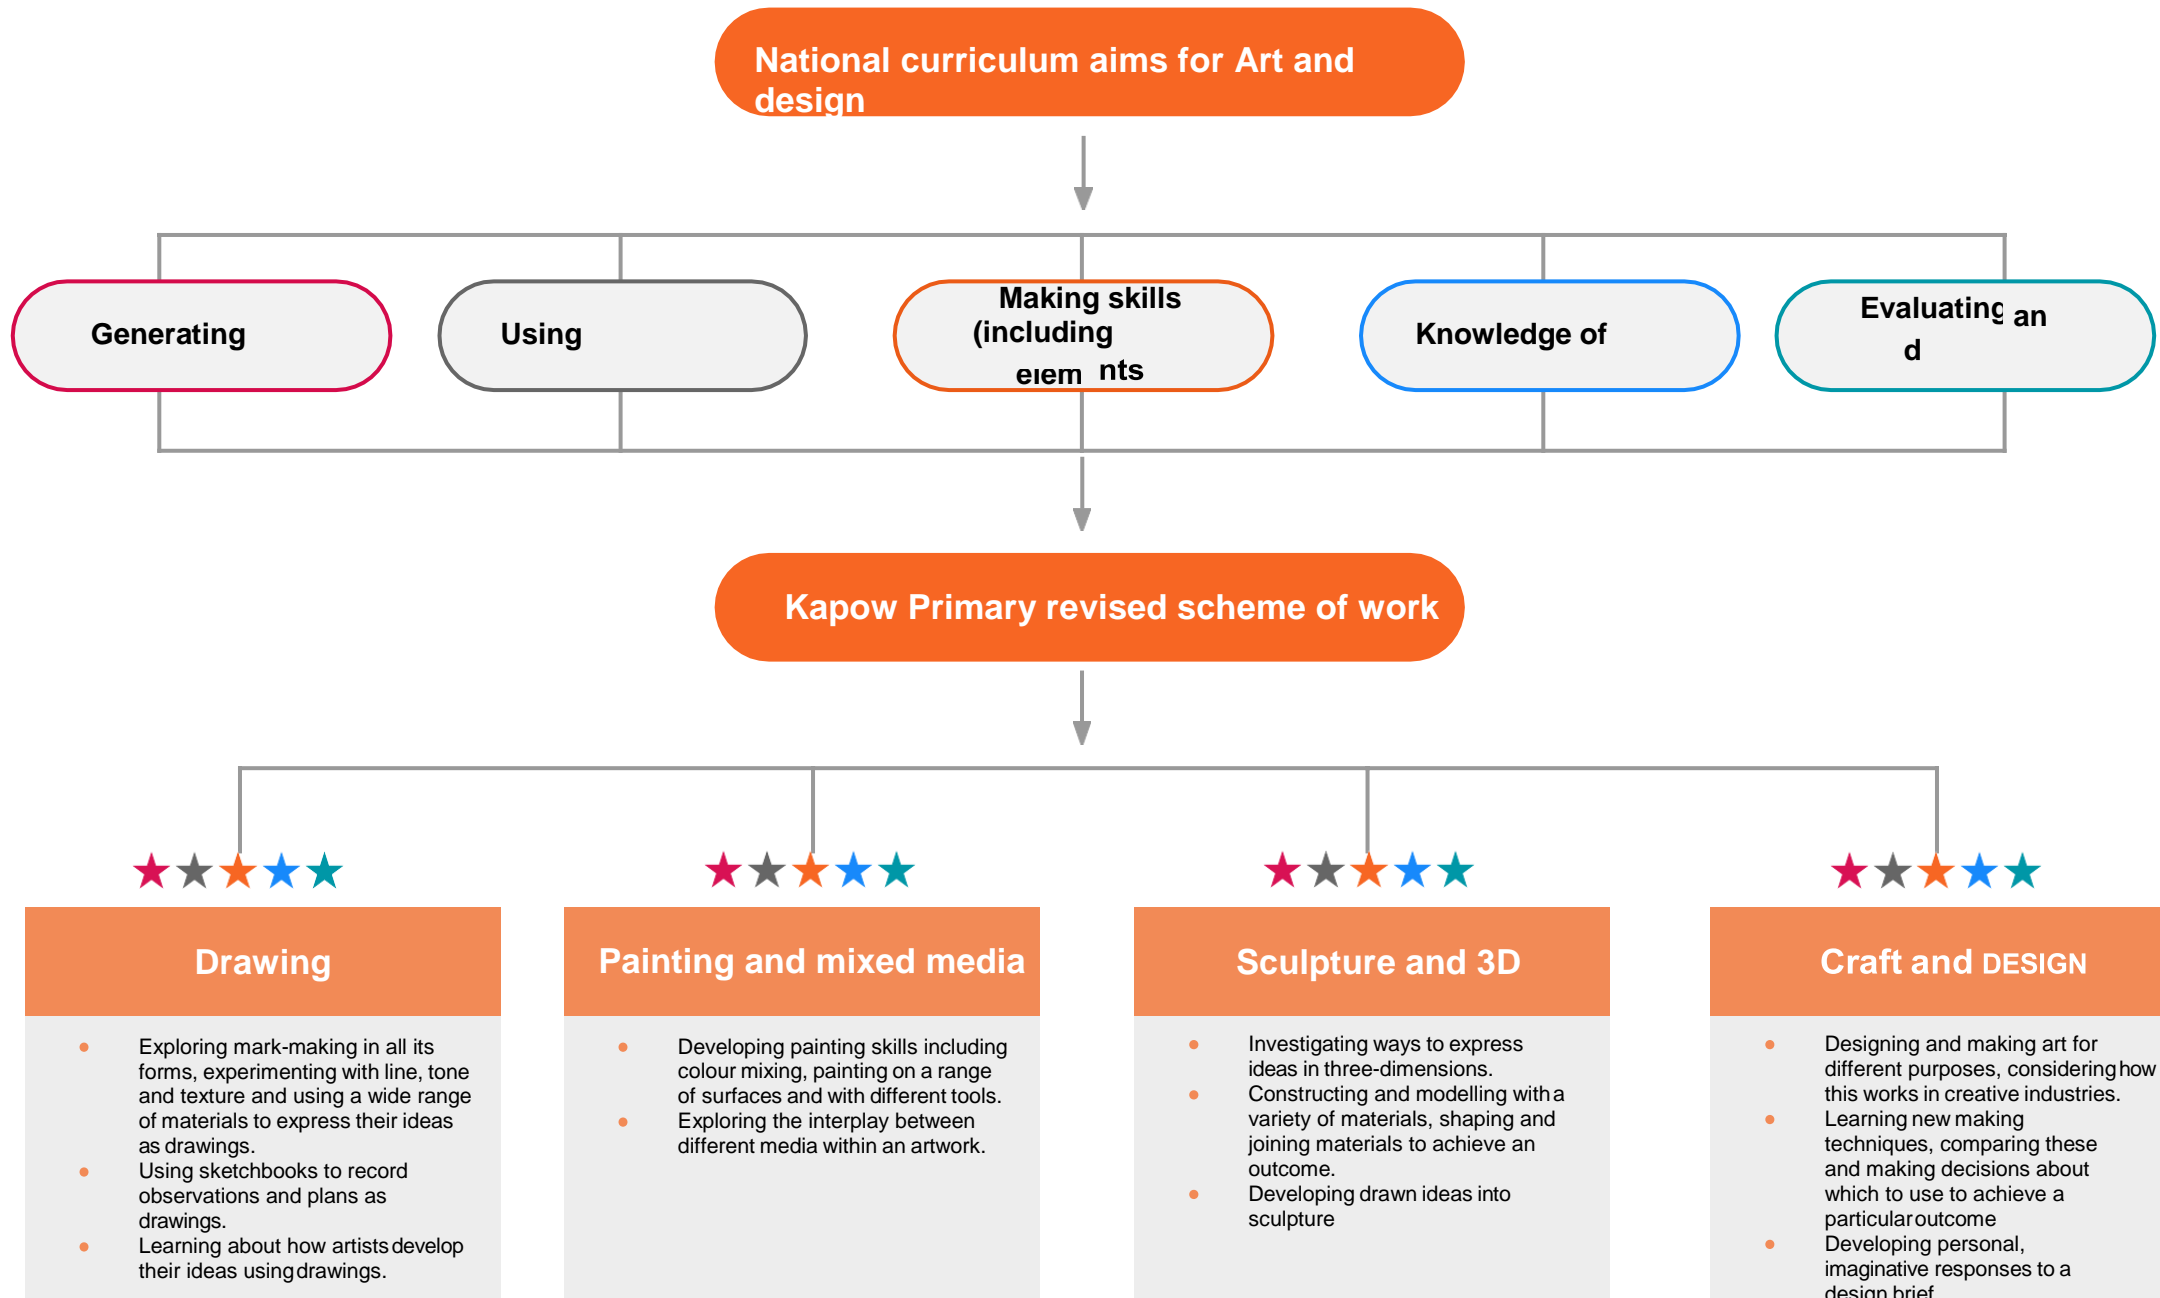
National curriculum aims for Art and design

Generating

Using

Making skills (including elem nts

Knowledge of

Evaluating an d

Kapow Primary revised scheme of work

Drawing

- Exploring mark-making in all its forms, experimenting with line, tone and texture and using a wide range of materials to express their ideas as drawings.
- Using sketchbooks to record observations and plans as drawings.
- Learning about how artists develop their ideas using drawings.

Painting and mixed media

- Developing painting skills including colour mixing, painting on a range of surfaces and with different tools.
- Exploring the interplay between different media within an artwork.

Sculpture and 3D

- Investigating ways to express ideas in three-dimensions.
- Constructing and modelling with a variety of materials, shaping and joining materials to achieve an outcome.
- Developing drawn ideas into sculpture

Craft and DESIGN

- Designing and making art for different purposes, considering how this works in creative industries.
- Learning new making techniques, comparing these and making decisions about which to use to achieve a particular outcome
- Developing personal, imaginative responses to a design brief